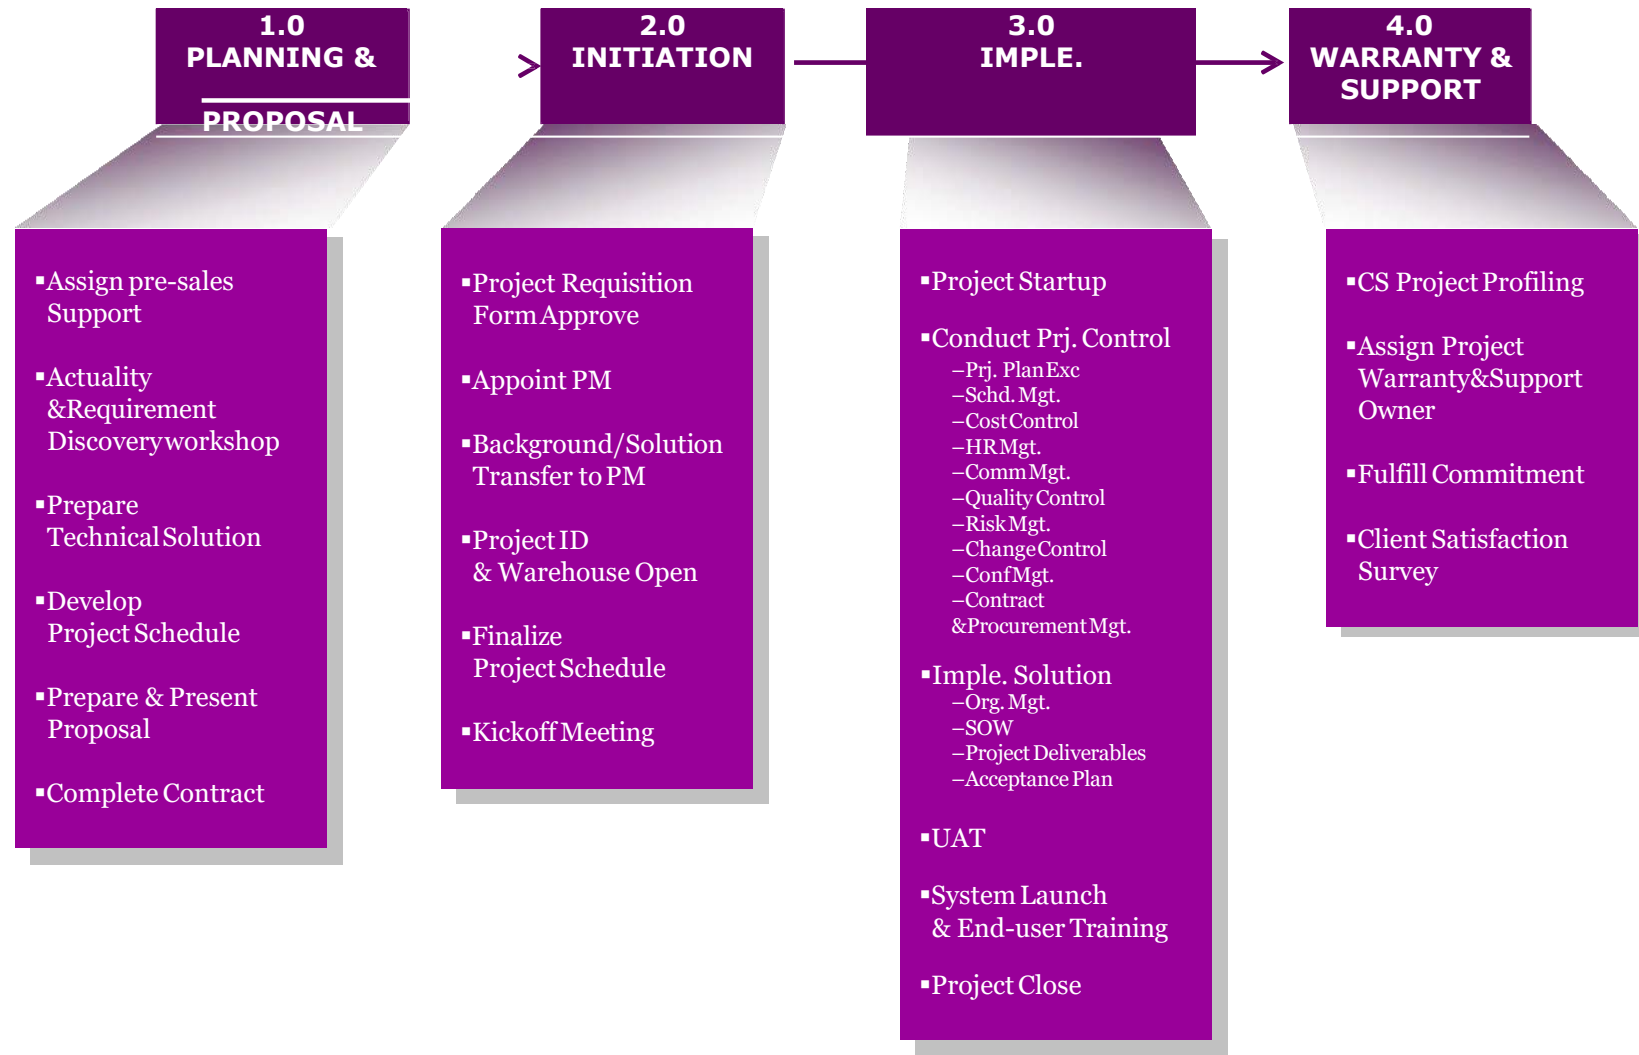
1.0
PLANNING &
PROPOSAL

2.0
INITIATION

3.0
IMPLE.

4.0
WARRANTY &
SUPPORT

▪Assign pre-sales Support

▪Actuality &Requirement Discoveryworkshop

▪Prepare Technical Solution

▪Develop Project Schedule

▪Prepare & Present Proposal

▪Complete Contract

▪Project Requisition Form Approve

▪Appoint PM

▪Background/Solution Transfer to PM

▪Project ID & Warehouse Open

▪Finalize Project Schedule

▪Kickoff Meeting

▪Project Startup

▪Conduct Prj. Control
–Prj. Plan Exc
–Schd. Mgt.
–Cost Control
–HR Mgt.
–Comm Mgt.
–Quality Control
–Risk Mgt.
–Change Control
–Conf Mgt.
–Contract &Procurement Mgt.

▪Imple. Solution
–Org. Mgt.
–SOW
–Project Deliverables
–Acceptance Plan

▪UAT

▪System Launch & End-user Training

▪Project Close

▪CS Project Profiling

▪Assign Project Warranty&Support Owner

▪Fulfill Commitment

▪Client Satisfaction Survey